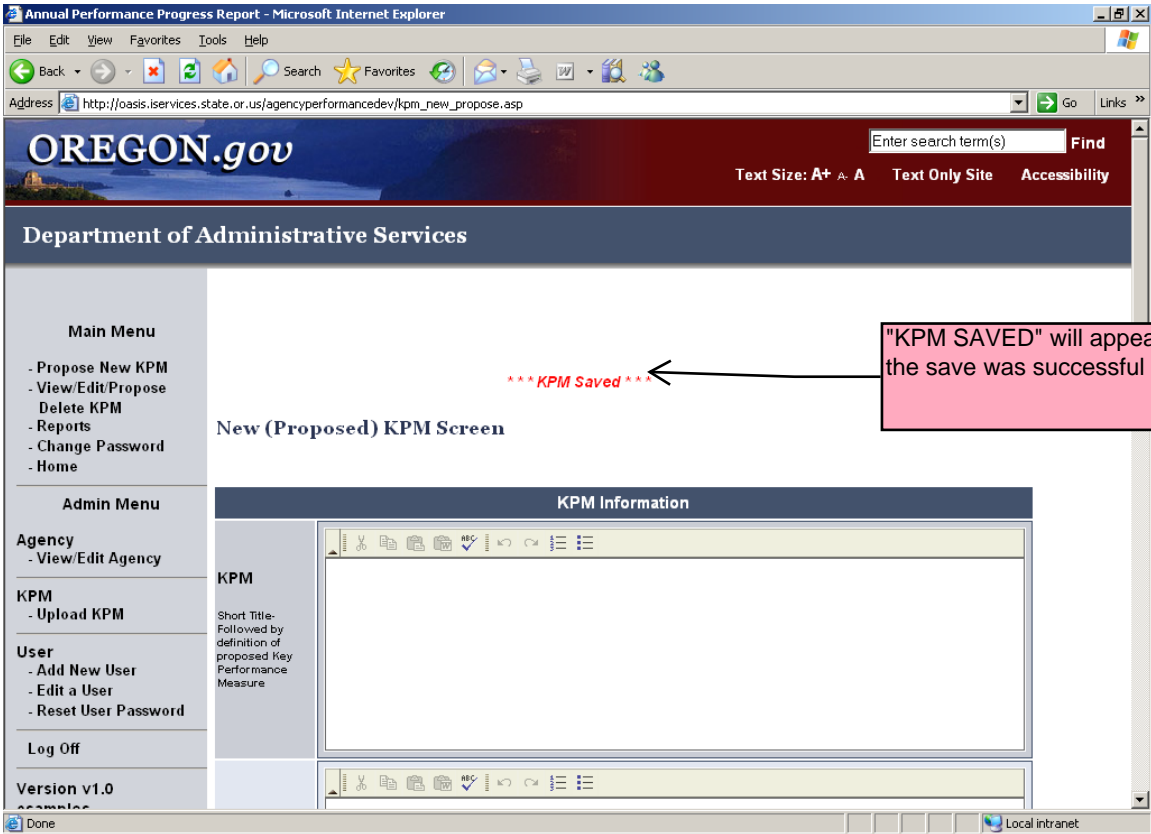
Annual Performance Progress Report - Microsoft Internet Explorer

File Edit View Favorites Tools Help

Back Search Favorites

Address http://oasis.iservices.state.or.us/agencyperformancedev/kpm_new_propose.asp Go Links

OREGON.gov

Enter search term(s) Find

Text Size: A+ A- A Text Only Site Accessibility

Department of Administrative Services

Main Menu

- Propose New KPM
- View/Edit/Propose Delete KPM
- Reports
- Change Password
- Home

Admin Menu

Agency
- View/Edit Agency

KPM
- Upload KPM

User
- Add New User
- Edit a User
- Reset User Password

Log Off

Version v1.0
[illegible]

"KPM SAVED" will appea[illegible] the save was successful

* * * KPM Saved * * *

New (Proposed) KPM Screen

KPM Information

KPM

Short Title- Followed by definition of proposed Key Performance Measure

Done

Local intranet